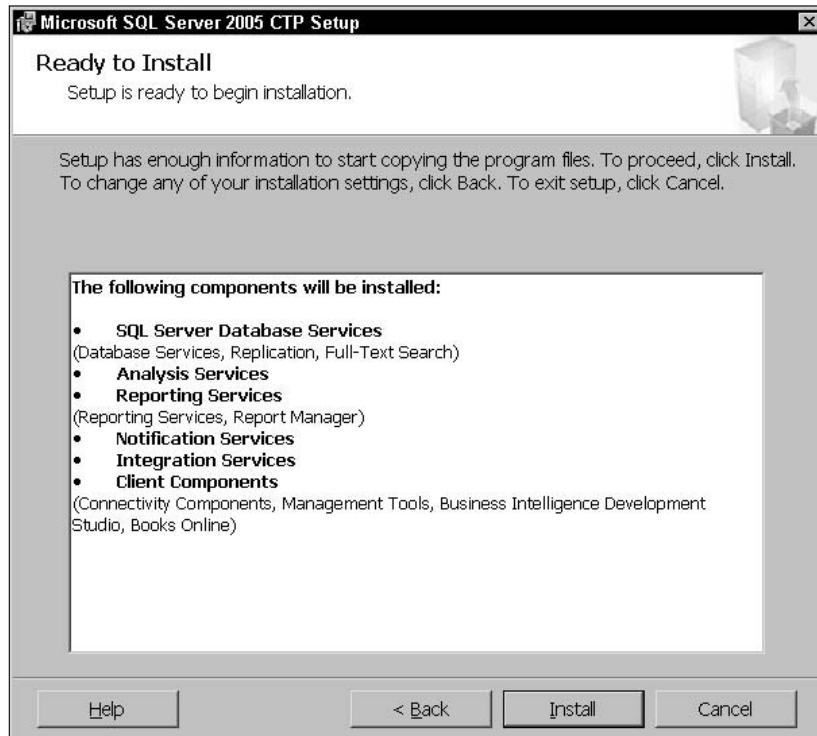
Microsoft SQL Server 2005 CTP Setup

Ready to Install

Setup is ready to begin installation.

Setup has enough information to start copying the program files. To proceed, click Install. To change any of your installation settings, click Back. To exit setup, click Cancel.

The following components will be installed:

• SQL Server Database Services
(Database Services, Replication, Full-Text Search)
• Analysis Services
• Reporting Services
(Reporting Services, Report Manager)
• Notification Services
• Integration Services
• Client Components
(Connectivity Components, Management Tools, Business Intelligence Development Studio, Books Online)

Help

< Back

Install

Cancel